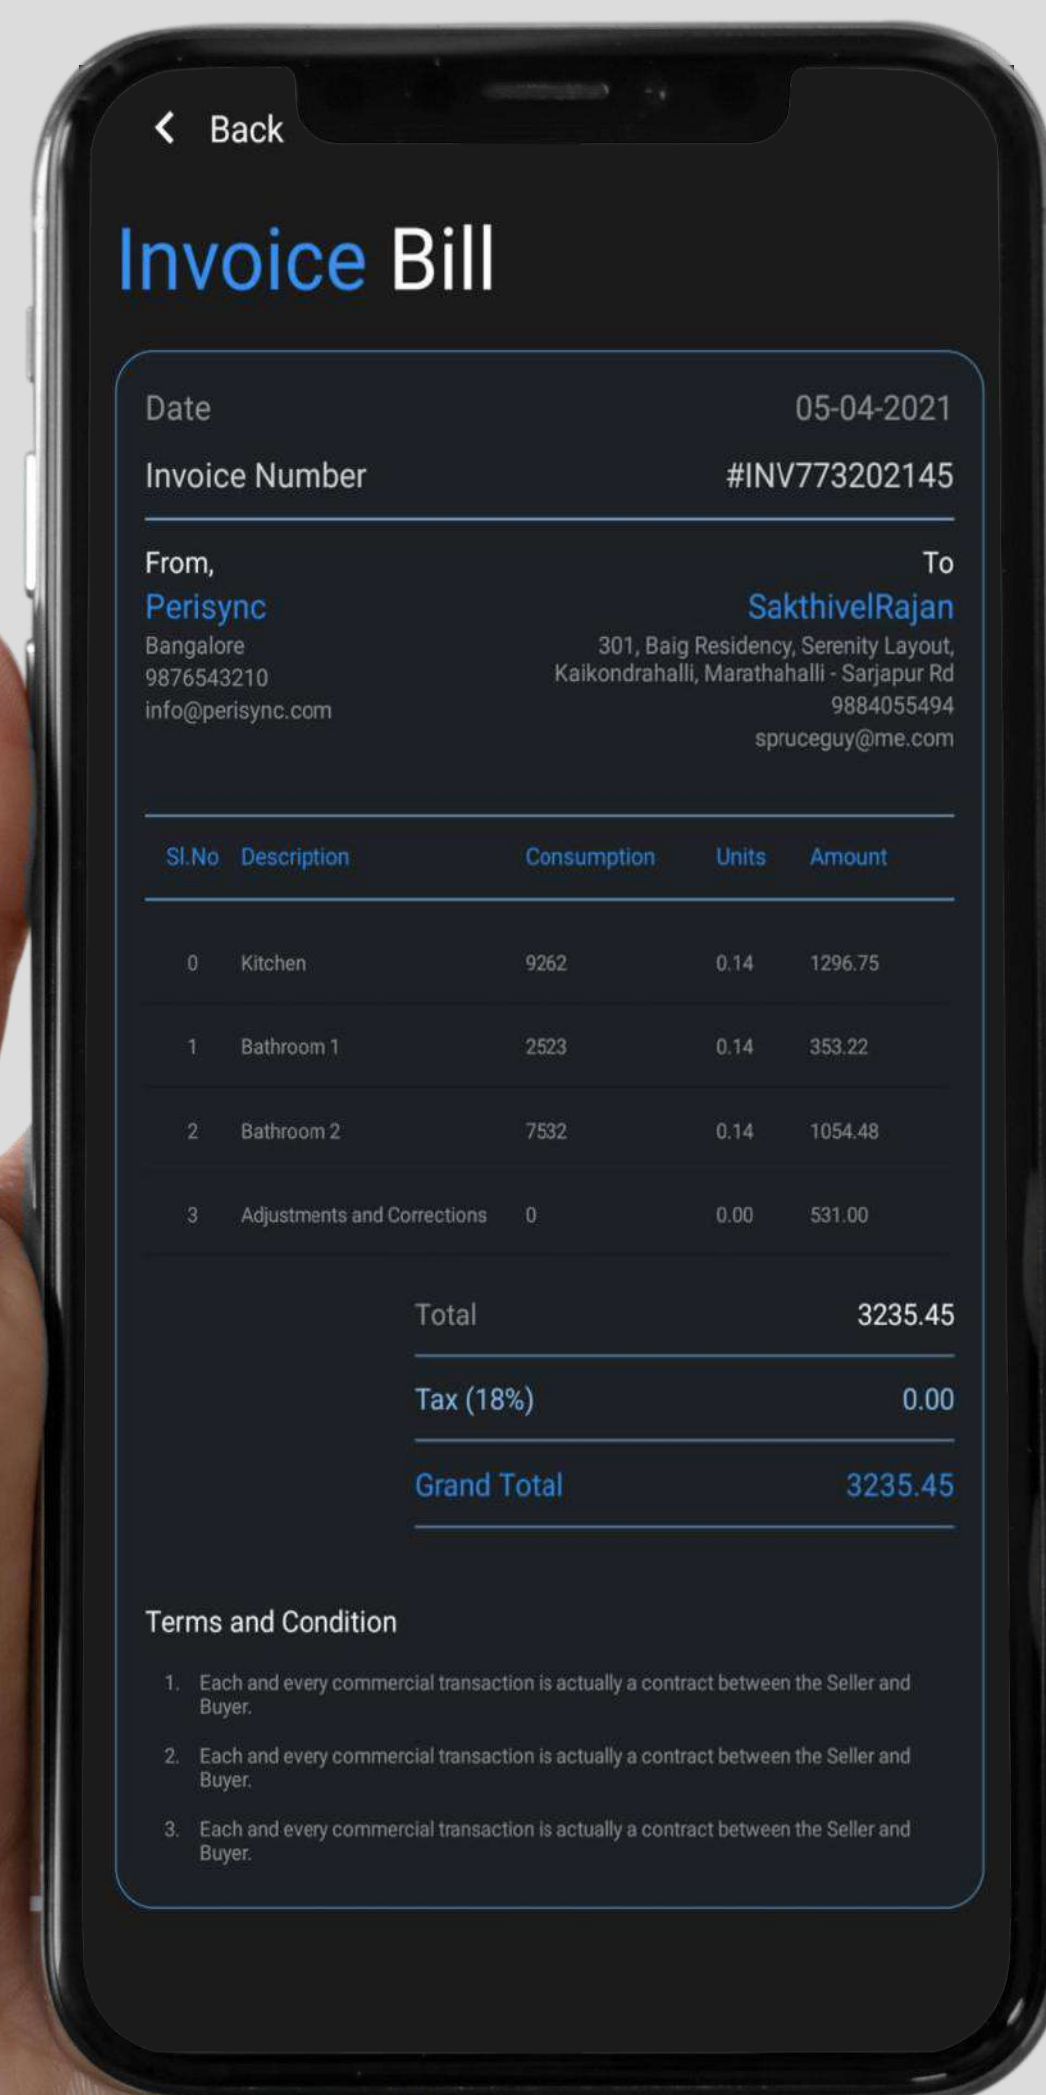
Back

Invoice Bill

Date 05-04-2021

Invoice Number #INV773202145

From,
Perisync
Bangalore
9876543210
info@perisync.com

To
SakthivelRajan
301, Baig Residency, Serenity Layout, Kaikondrahalli, Marathahalli - Sarjapur Rd
9884055494
spruceguy@me.com

| Sl.No | Description | Consumption | Units | Amount |
|---|---|---|---|---|
| 0 | Kitchen | 9262 | 0.14 | 1296.75 |
| 1 | Bathroom 1 | 2523 | 0.14 | 353.22 |
| 2 | Bathroom 2 | 7532 | 0.14 | 1054.48 |
| 3 | Adjustments and Corrections | 0 | 0.00 | 531.00 |

Total 3235.45

Tax (18%) 0.00

Grand Total 3235.45

Terms and Condition

1. Each and every commercial transaction is actually a contract between the Seller and Buyer.

2. Each and every commercial transaction is actually a contract between the Seller and Buyer.

3. Each and every commercial transaction is actually a contract between the Seller and Buyer.